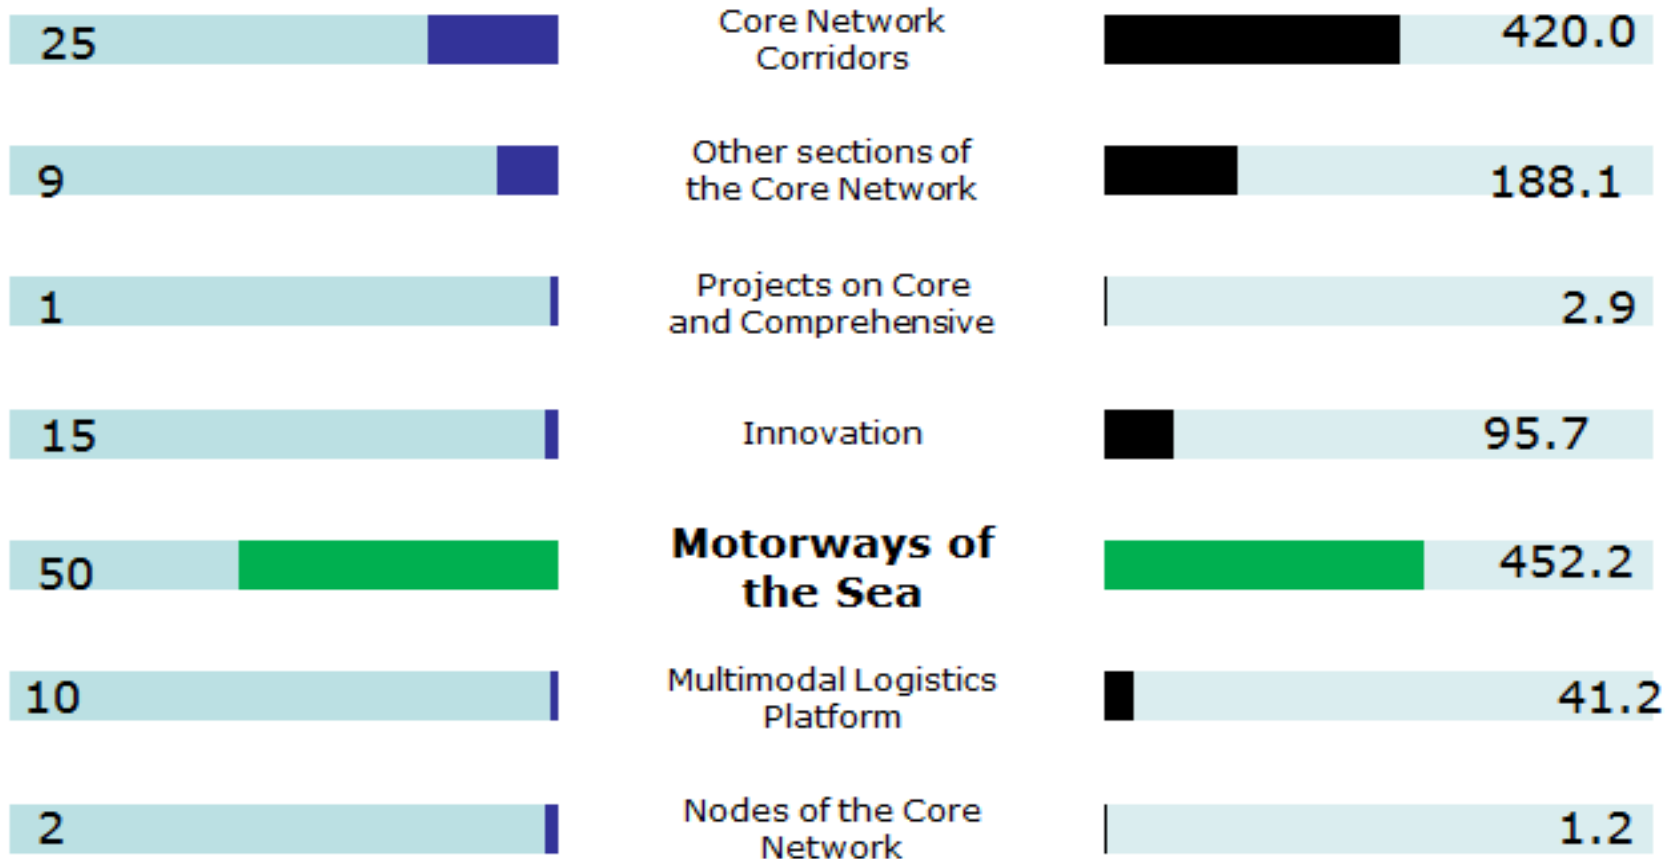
25 Core Network Corridors 420.0

9 Other sections of the Core Network 188.1

1 Projects on Core and Comprehensive 2.9

15 Innovation 95.7

50 **Motorways of the Sea** 452.2

10 Multimodal Logistics Platform 41.2

2 Nodes of the Core Network 1.2